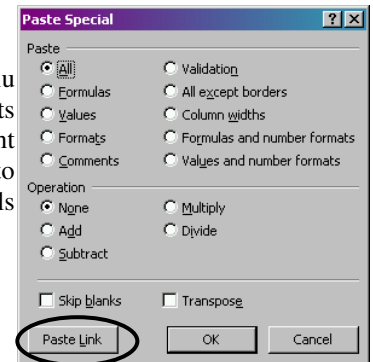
Paste Special

?

X

u
ts
nt
o
ls

Paste

All

Validation

Formulas

All except borders

Values

Column widths

Formats

Formulas and number formats

Comments

Values and number formats

Operation

None

Multiply

Add

Divide

Subtract

Skip blanks

Transpose

Paste Link

OK

Cancel